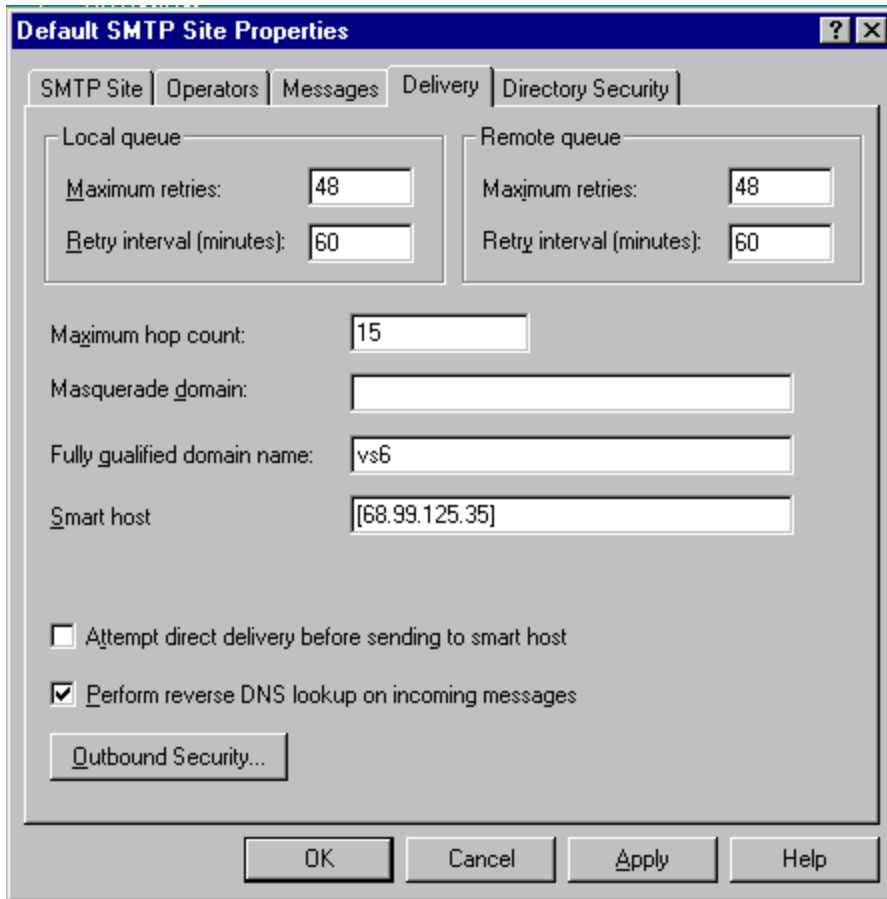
Default SMTP Site Properties

SMTP Site | Operators | Messages | Delivery | Directory Security

Local queue
Maximum retries: 48
Retry interval (minutes): 60

Remote queue
Maximum retries: 48
Retry interval (minutes): 60

Maximum hop count: 15

Masquerade domain:

Fully qualified domain name: vs6

Smart host [68.99.125.35]

☐ Attempt direct delivery before sending to smart host

☑ Perform reverse DNS lookup on incoming messages

Outbound Security...

OK | Cancel | Apply | Help